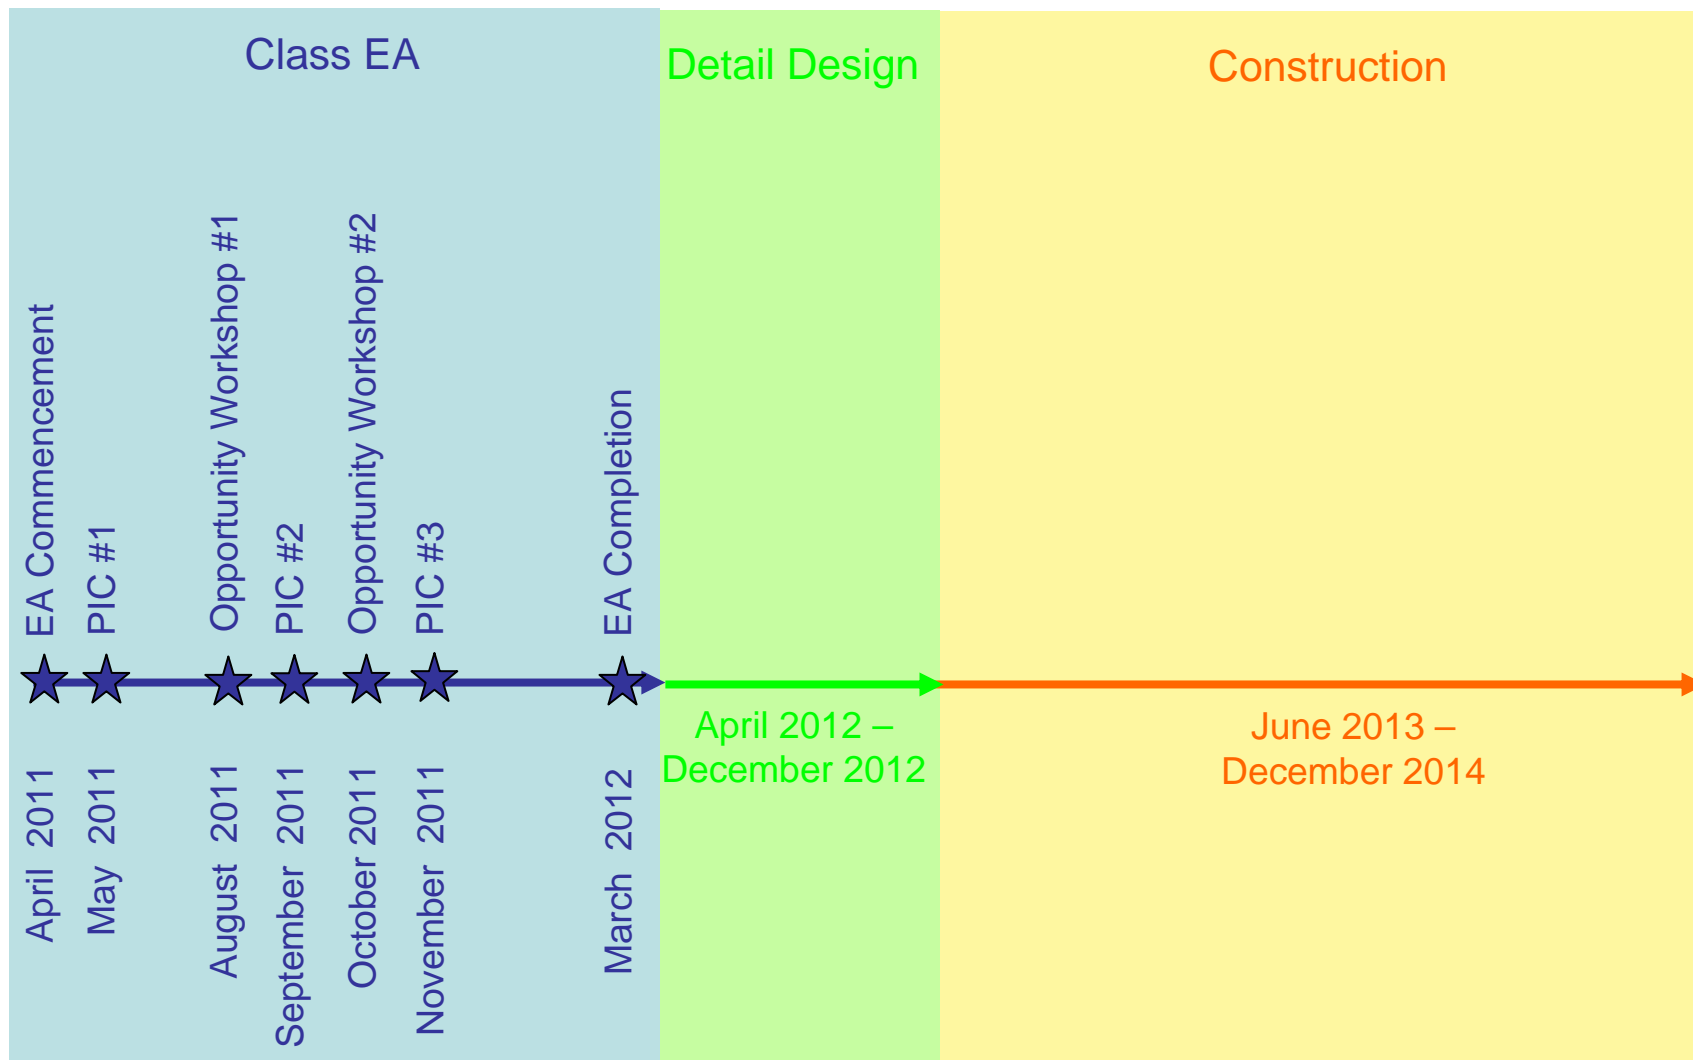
Class EA

Detail Design

Construction

EA Commencement

PIC #1

Opportunity Workshop #1

PIC #2

Opportunity Workshop #2

PIC #3

EA Completion

April 2011

May 2011

August 2011

September 2011

October 2011

November 2011

March 2012

April 2012 – December 2012

June 2013 – December 2014